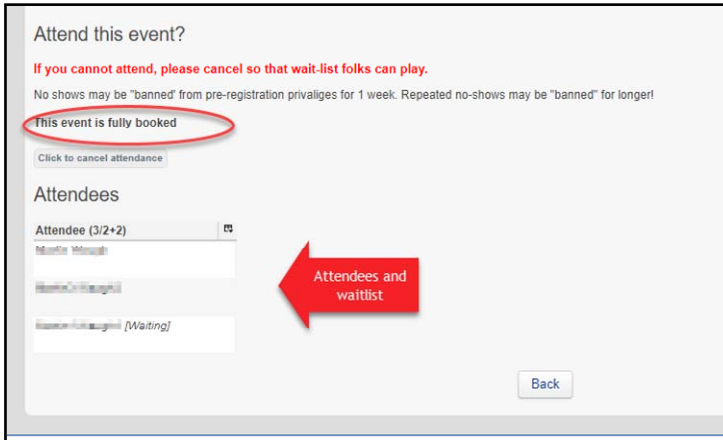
Attend this event?

If you cannot attend, please cancel so that wait-list folks can play.

No shows may be "banned" from pre-registration privaliges for 1 week. Repeated no-shows may be "banned" for longer!

This event is fully booked

Click to cancel attendance

Attendees

| Attendee (3/2+2) |
|---|
| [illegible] |
| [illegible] |
| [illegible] [Waiting] |

Attendees and waitlist

Back